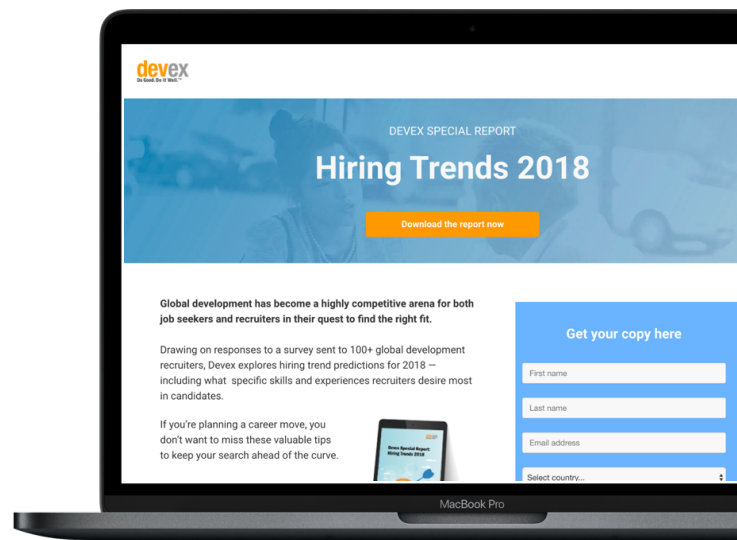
devex
Do Good. Do It Well.™

DEVEX SPECIAL REPORT
Hiring Trends 2018
Download the report now

Global development has become a highly competitive arena for both job seekers and recruiters in their quest to find the right fit.

Drawing on responses to a survey sent to 100+ global development recruiters, Devex explores hiring trend predictions for 2018 — including what specific skills and experiences recruiters desire most in candidates.

If you're planning a career move, you don't want to miss these valuable tips to keep your search ahead of the curve.

Devex Special Report: Hiring Trends 2018

Get your copy here
First name
Last name
Email address
Select country...

MacBook Pro